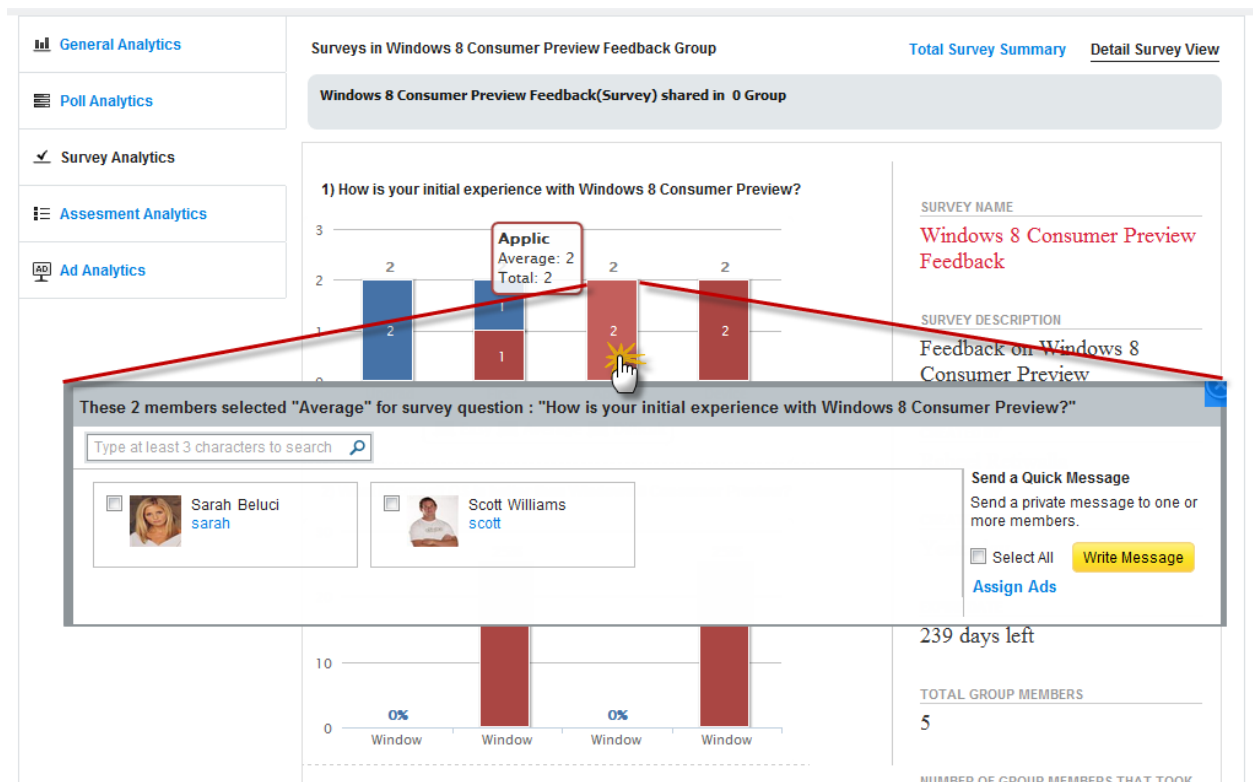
General Analytics

Poll Analytics

Survey Analytics

Assesment Analytics

Ad Analytics

Surveys in Windows 8 Consumer Preview Feedback Group

Total Survey Summary

Detail Survey View

Windows 8 Consumer Preview Feedback(Survey) shared in 0 Group

1) How is your initial experience with Windows 8 Consumer Preview?

3
2
1
0

2 2 2 2

2 1 1 2 2

Applic
Average: 2
Total: 2

SURVEY NAME
Windows 8 Consumer Preview Feedback

SURVEY DESCRIPTION
Feedback on Windows 8 Consumer Preview

These 2 members selected "Average" for survey question : "How is your initial experience with Windows 8 Consumer Preview?"

Type at least 3 characters to search

Sarah Beluci
sarah

Scott Williams
scott

Send a Quick Message
Send a private message to one or more members.

Select All

Write Message

Assign Ads

239 days left

10
0

0% 0%

Window Window Window Window

TOTAL GROUP MEMBERS
5

NUMBER OF GROUP MEMBERS THAT TOOK